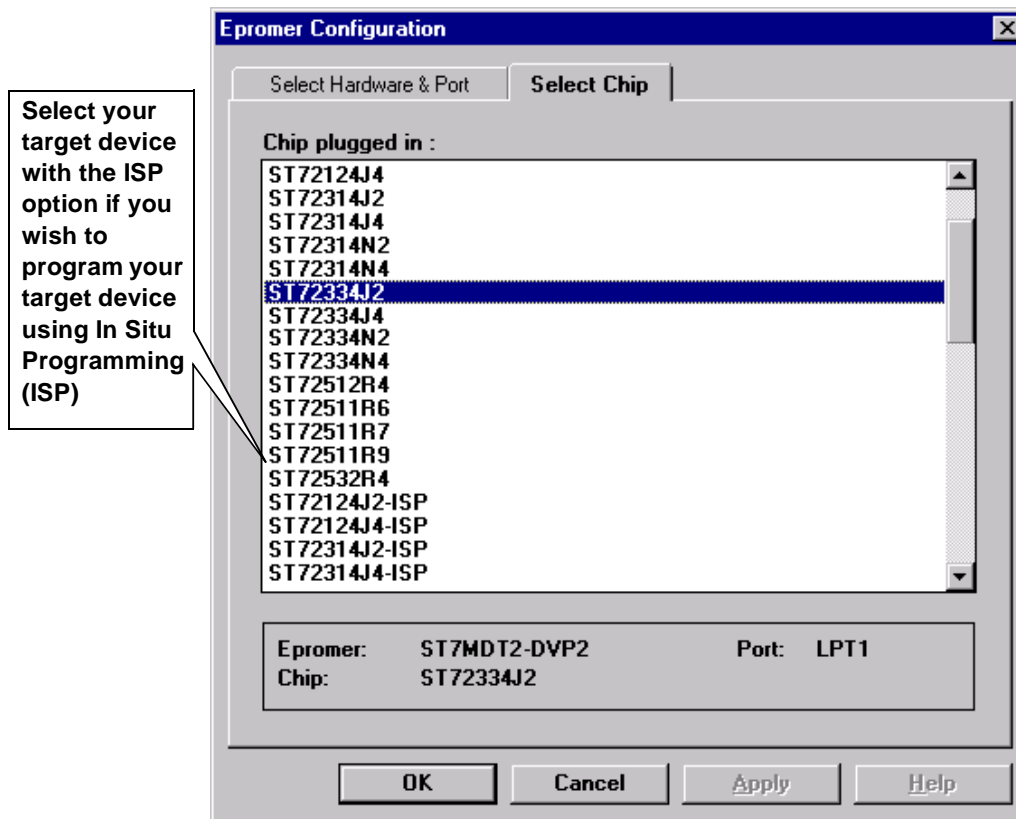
Select your target device with the ISP option if you wish to program your target device using In Situ Programming (ISP)

Epromer Configuration

Select Hardware & Port

Select Chip

Chip plugged in :

ST72124J4
ST72314J2
ST72314J4
ST72314N2
ST72314N4
ST72334J2
ST72334J4
ST72334N2
ST72334N4
ST72512R4
ST72511R6
ST72511R7
ST72511R9
ST72532R4
ST72124J2-ISP
ST72124J4-ISP
ST72314J2-ISP
ST72314J4-ISP

Epromer: ST7MDT2-DVP2 Port: LPT1
Chip: ST72334J2

OK
Cancel
Apply
Help